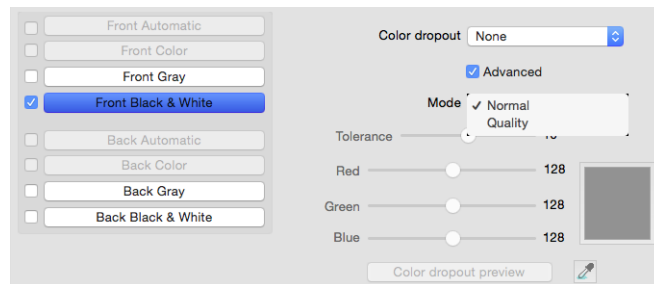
Front Automatic
Front Color
Front Gray
Front Black & White
Back Automatic
Back Color
Back Gray
Back Black & White

Color dropout None

Advanced

Mode ✓ Normal
Quality

Tolerance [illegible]

Red 128

Green 128

Blue 128

Color dropout preview